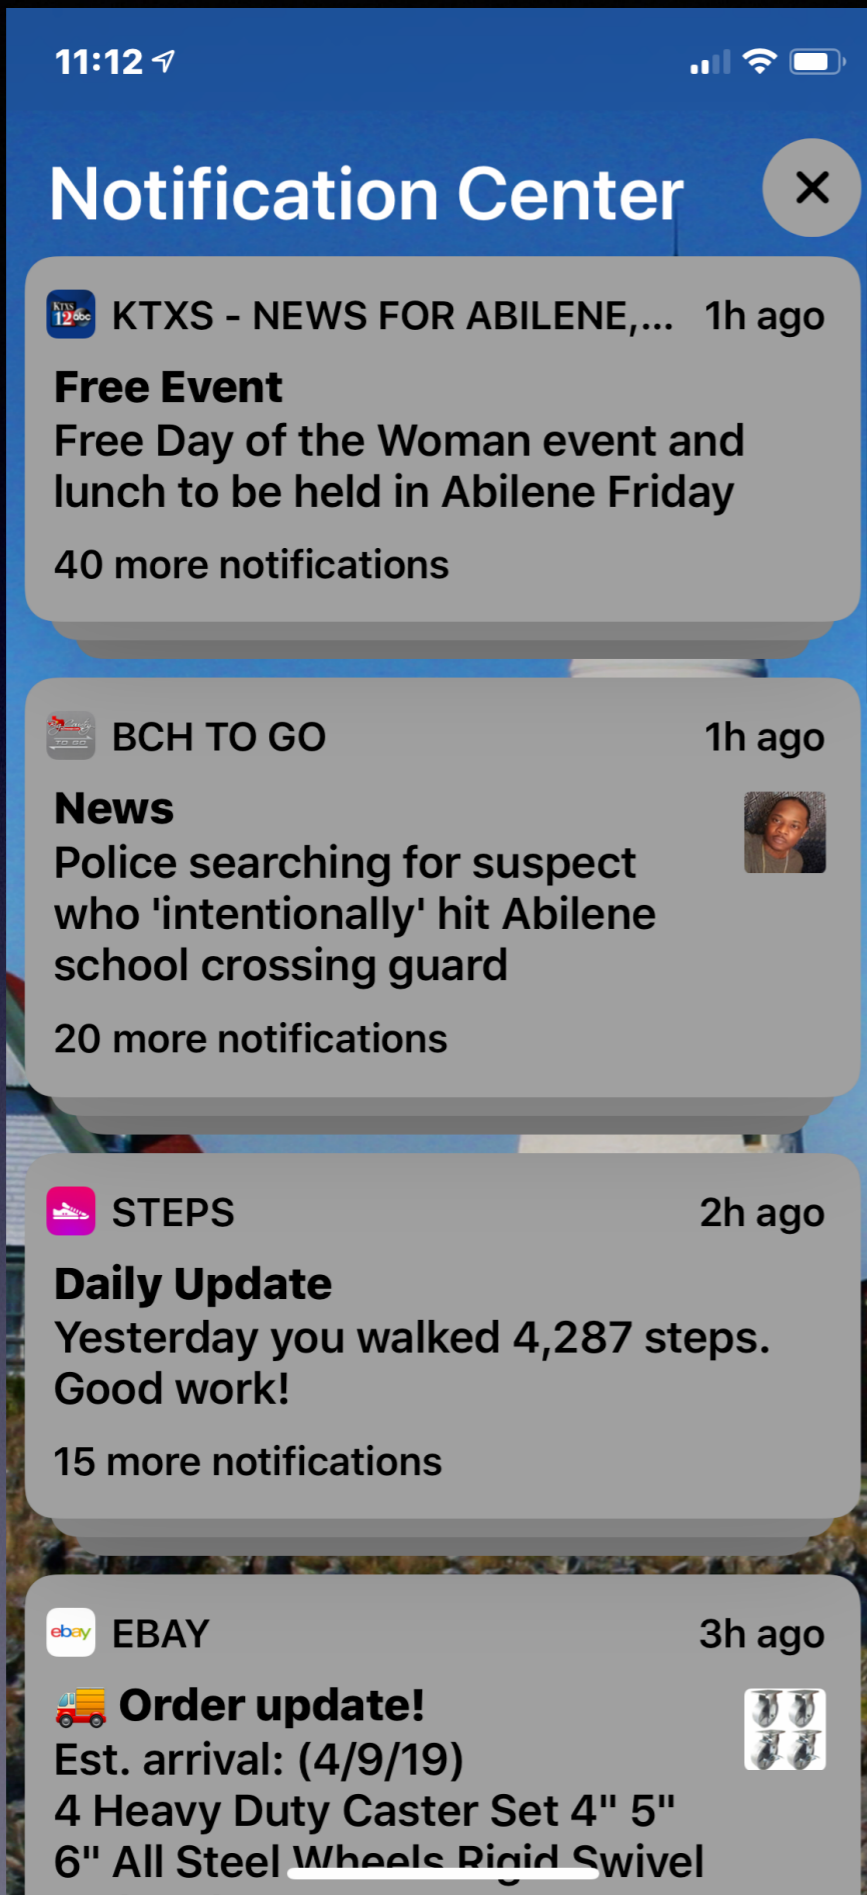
11:12

Notification Center

×

KTXS 12 abc

KTXS - NEWS FOR ABILENE,... 1h ago

Free Event
Free Day of the Woman event and lunch to be held in Abilene Friday

40 more notifications

BCH TO GO 1h ago

News
Police searching for suspect who 'intentionally' hit Abilene school crossing guard

20 more notifications

STEPS 2h ago

Daily Update
Yesterday you walked 4,287 steps. Good work!

15 more notifications

ebay

EBAY 3h ago

🚚 Order update!
Est. arrival: (4/9/19)
4 Heavy Duty Caster Set 4" 5" 6" All Steel Wheels Rigid Swivel